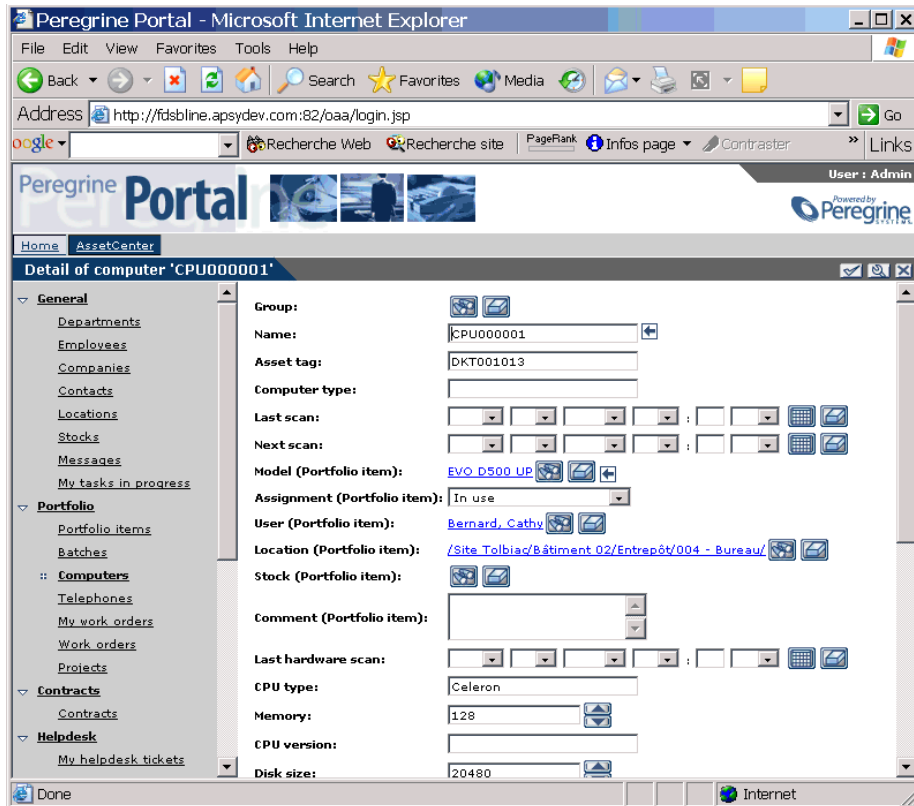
Peregrine Portal - Microsoft Internet Explorer

File Edit View Favorites Tools Help

Back Search Favorites Media

Address http://fdsbline.apsydev.com:82/oaa/login.jsp Go

oogle Recherche Web Recherche site PageRank Infos page Contraster Links

User : Admin

Peregrine Portal

Powered by Peregrine SYSTEMS

Home AssetCenter

Detail of computer 'CPU000001'

General
Departments
Employees
Companies
Contacts
Locations
Stocks
Messages
My tasks in progress
Portfolio
Portfolio items
Batches
Computers
Telephones
My work orders
Work orders
Projects
Contracts
Contracts
Helpdesk
My helpdesk tickets

Group:
Name: CPU000001
Asset tag: DKT001013
Computer type:
Last scan:
Next scan:
Model (Portfolio item): EVO D500 UP
Assignment (Portfolio item): In use
User (Portfolio item): Bernard, Cathy
Location (Portfolio item): /Site Tolbiac/Bâtiment 02/Entrepôt/004 - Bureau/
Stock (Portfolio item):
Comment (Portfolio item):
Last hardware scan:
CPU type: Celeron
Memory: 128
CPU version:
Disk size: 20480

Done Internet